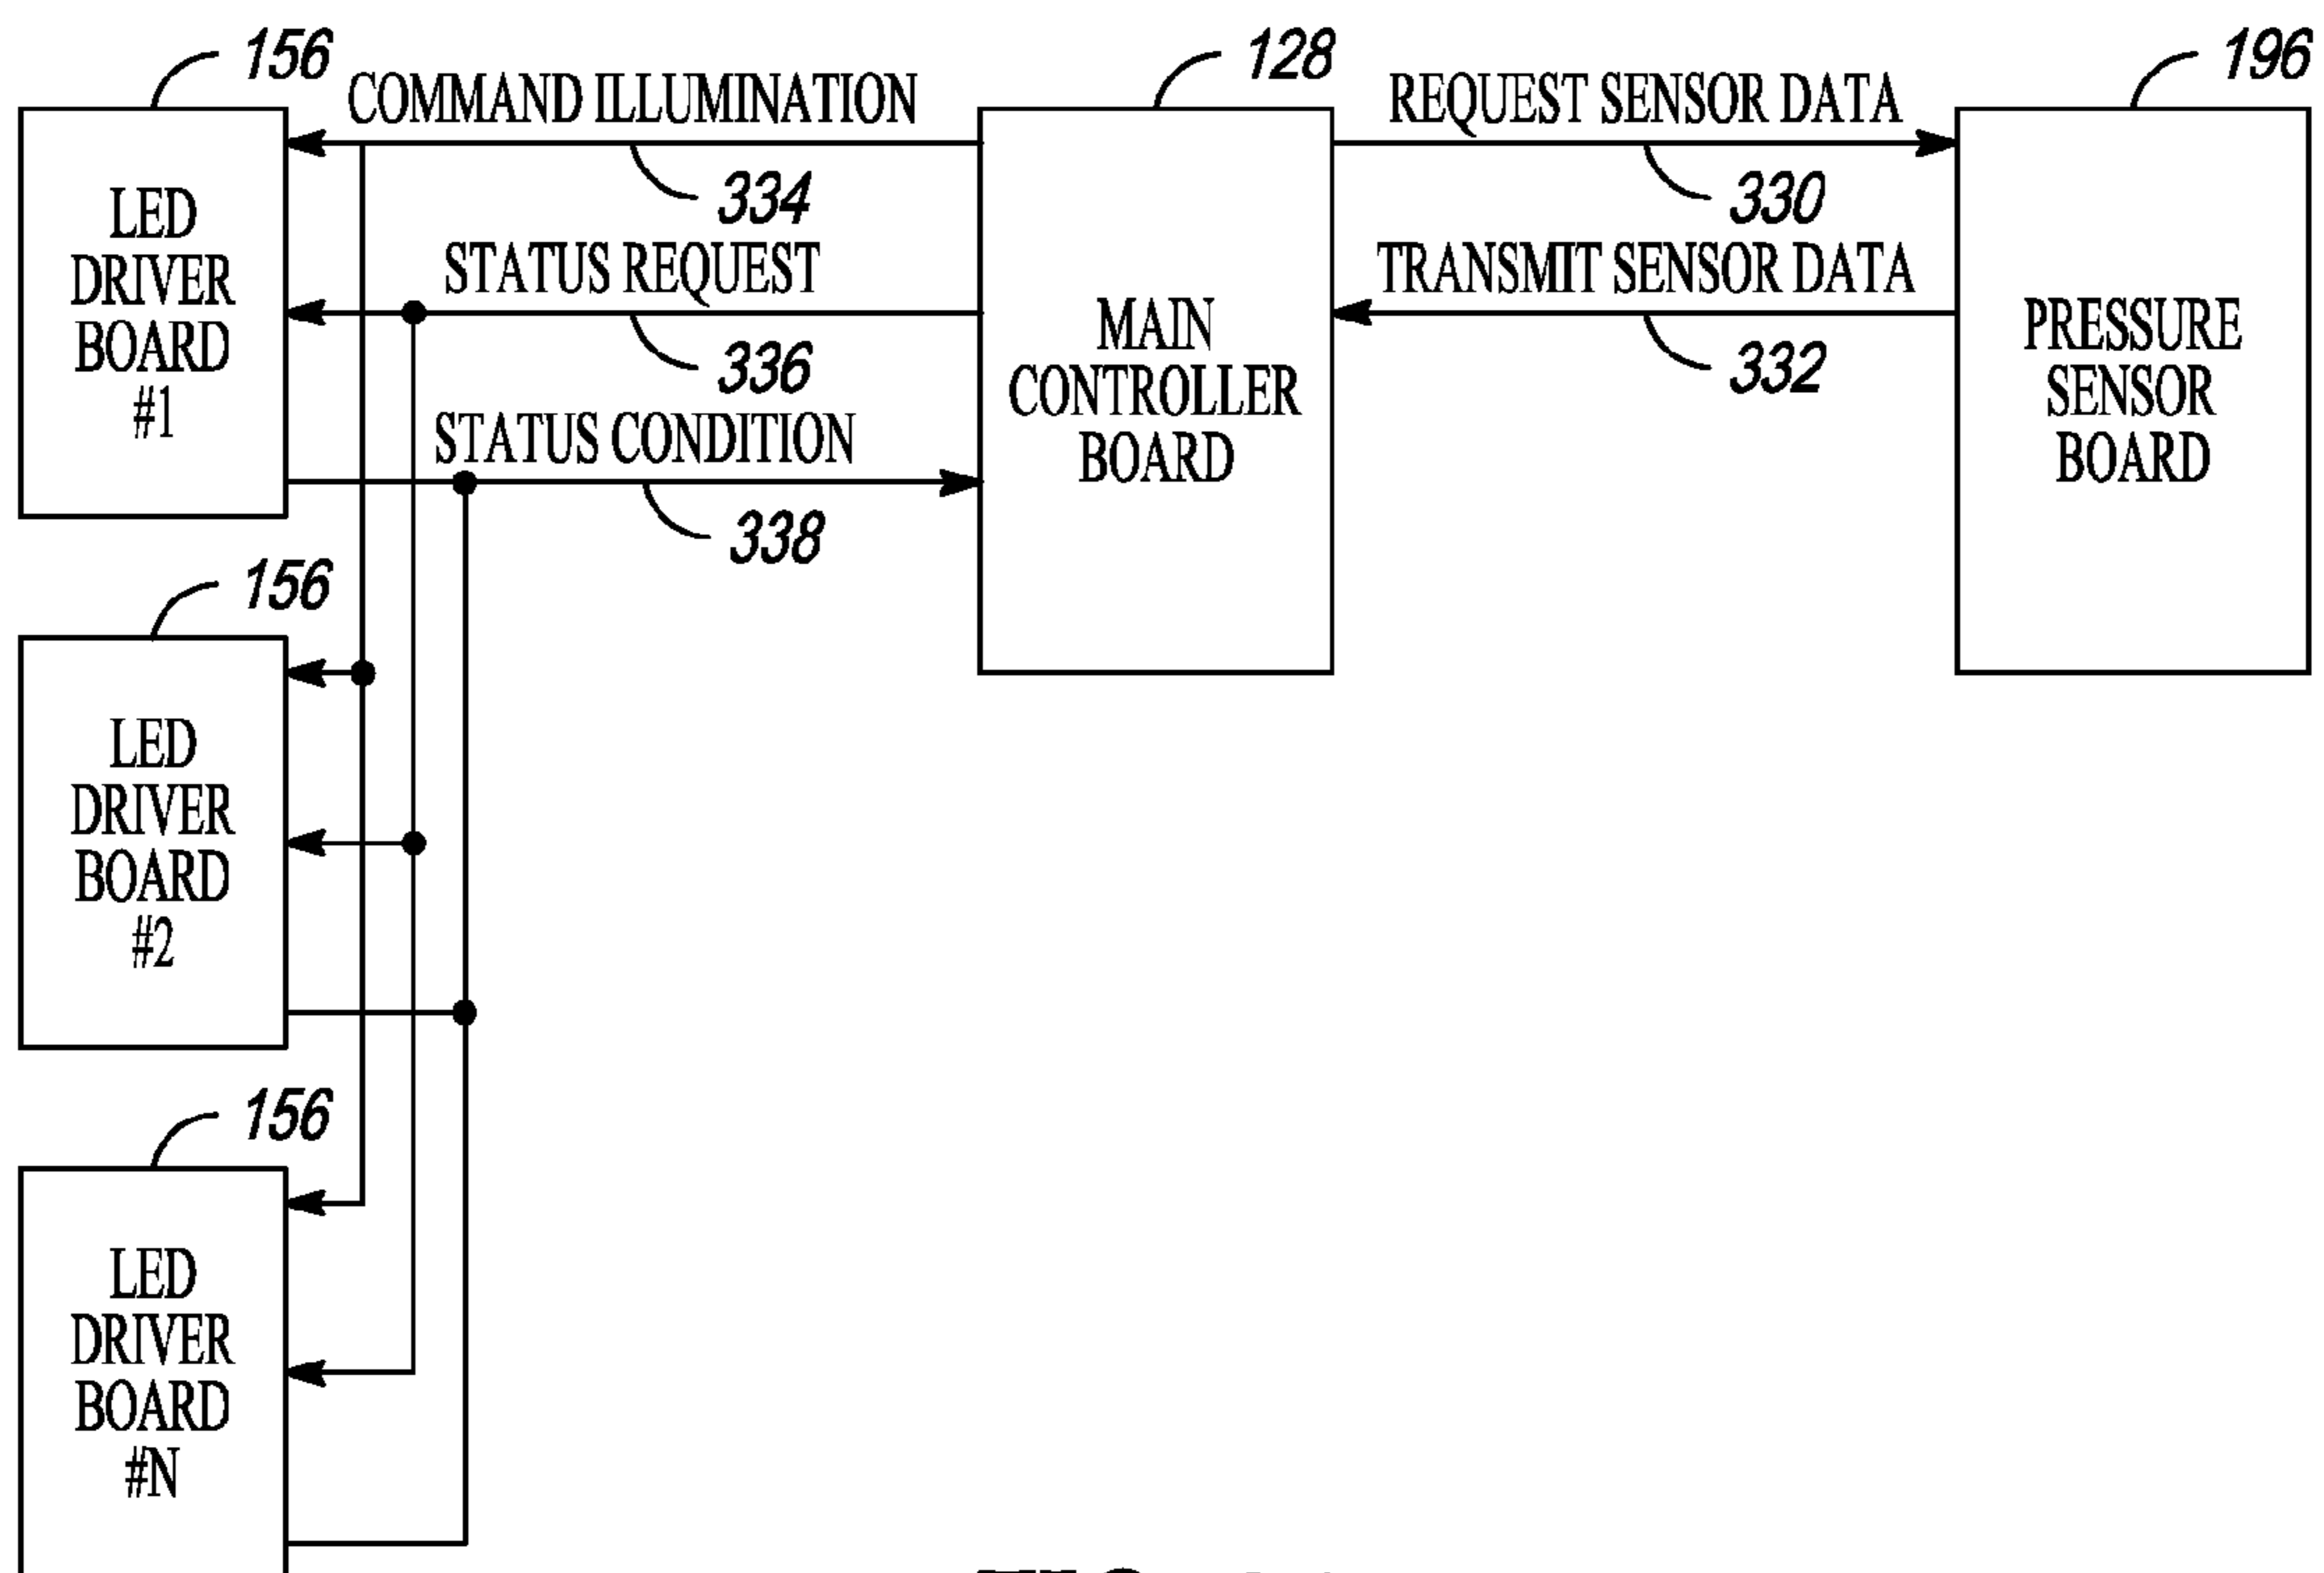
156

COMMAND ILLUMINATION

128

REQUEST SENSOR DATA

196

LED DRIVER BOARD #1

334

330

STATUS REQUEST

TRANSMIT SENSOR DATA

MAIN CONTROLLER BOARD

PRESSURE SENSOR BOARD

336

332

STATUS CONDITION

338

156

LED DRIVER BOARD #2

156

LED DRIVER BOARD #N

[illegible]